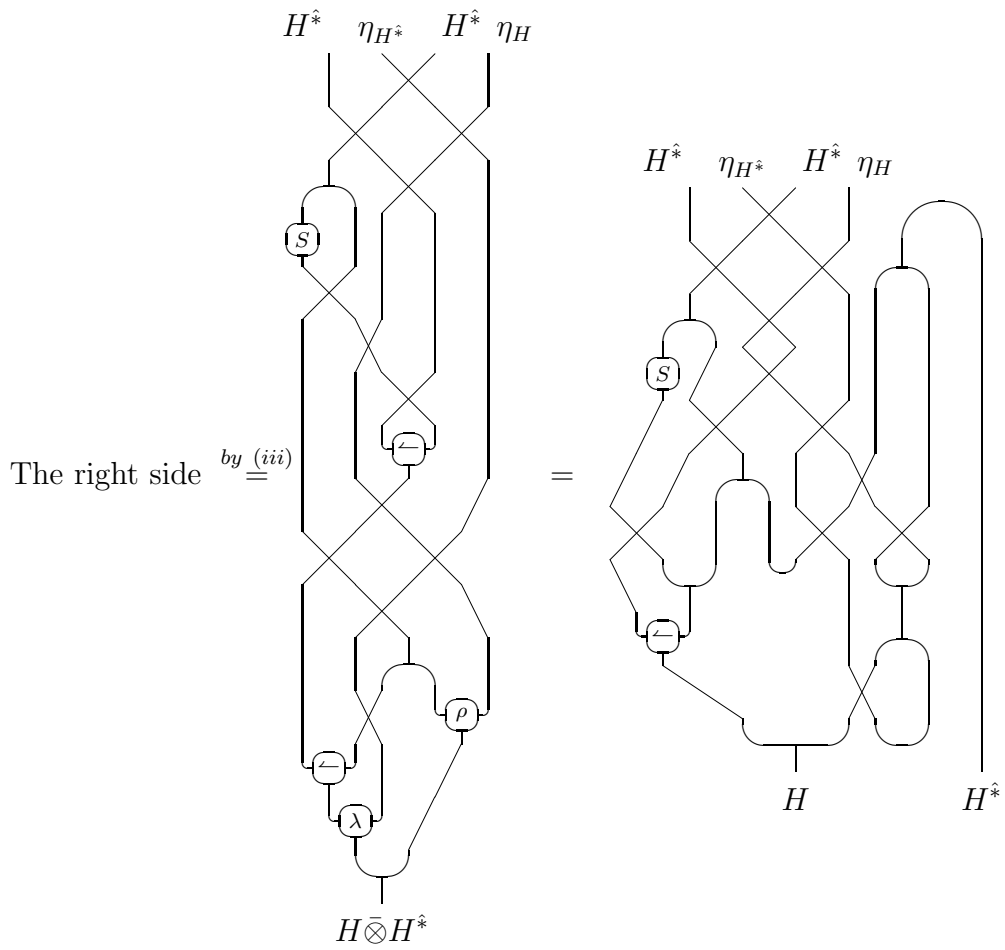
The right side $\overset{by\ (iii)}{=}$

$H^{\hat{*}}$ $\eta_{H^{\hat{*}}}$ $H^{\hat{*}}$ $\eta_H$

$S$

$\leftharpoonup$

$\rho$

$\leftharpoonup$

$\lambda$

$H\bar{\otimes}H^{\hat{*}}$

=

$H^{\hat{*}}$ $\eta_{H^{\hat{*}}}$ $H^{\hat{*}}$ $\eta_H$

$S$

$\leftharpoonup$

$H$ $H^{\hat{*}}$